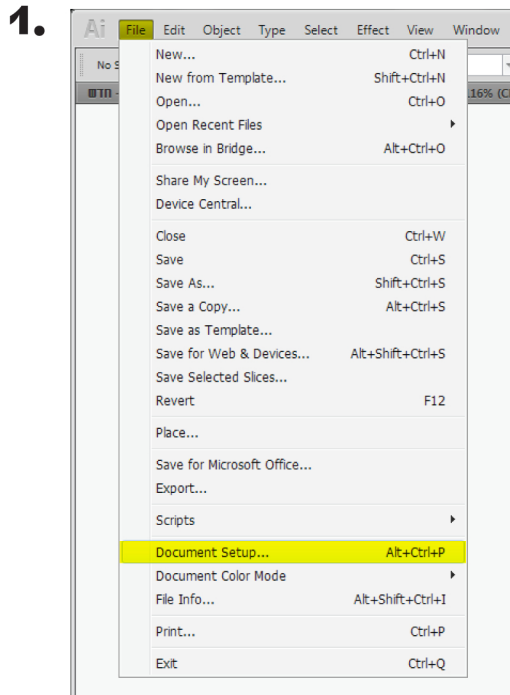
1.

Ai File Edit Object Type Select Effect View Window

No S

שתח

.16% (C

New... Ctrl+N
New from Template... Shift+Ctrl+N
Open... Ctrl+O
Open Recent Files
Browse in Bridge... Alt+Ctrl+O

Share My Screen...
Device Central...

Close Ctrl+W
Save Ctrl+S
Save As... Shift+Ctrl+S
Save a Copy... Alt+Ctrl+S
Save as Template...
Save for Web & Devices... Alt+Shift+Ctrl+S
Save Selected Slices...
Revert F12

Place...

Save for Microsoft Office...
Export...

Scripts

Document Setup... Alt+Ctrl+P
Document Color Mode
File Info... Alt+Shift+Ctrl+I

Print... Ctrl+P

Exit Ctrl+Q